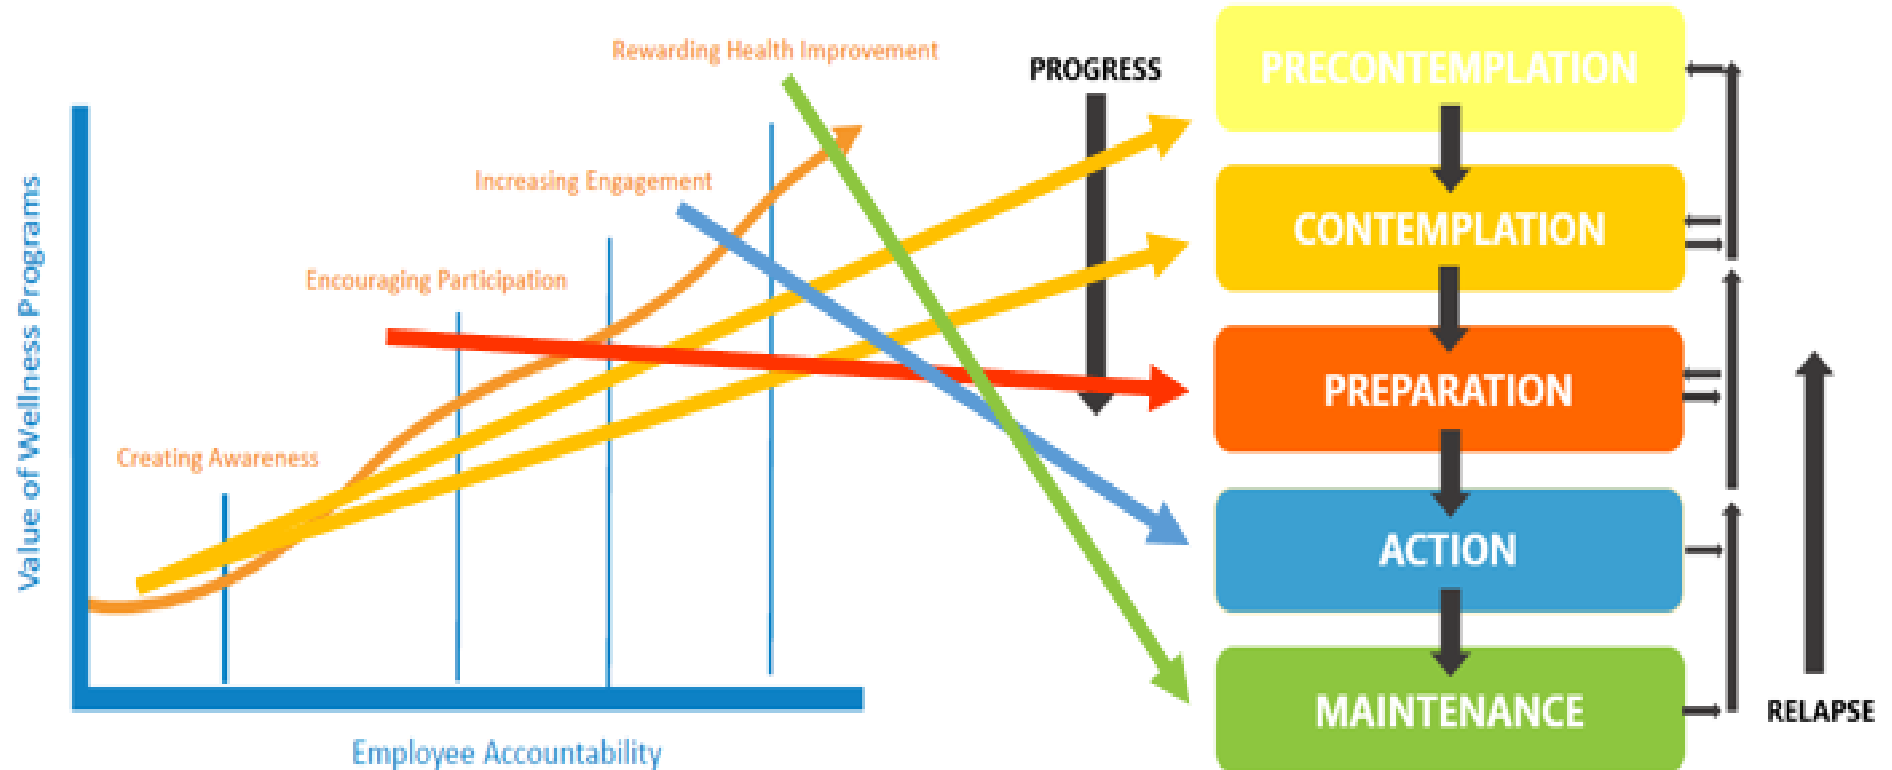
Rewarding Health Improvement

Increasing Engagement

Encouraging Participation

Creating Awareness

Value of Wellness Programs

Employee Accountability

PROGRESS

PRECONTEMPLATION

CONTEMPLATION

PREPARATION

ACTION

MAINTENANCE

RELAPSE